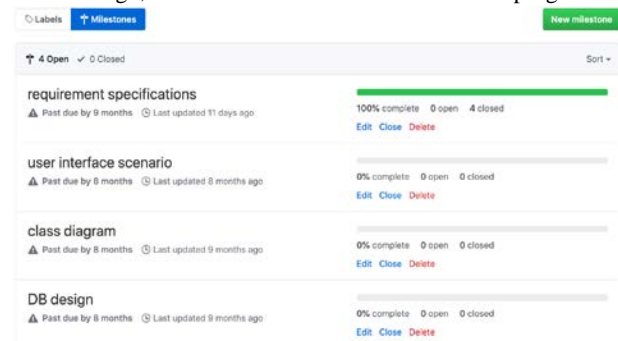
Labels Milestones

New milestone

4 Open ✓ 0 Closed

Sort

requirement specifications

Past due by 9 months Last updated 11 days ago

100% complete 0 open 4 closed

Edit Close Delete

user interface scenario

Past due by 8 months Last updated 8 months ago

0% complete 0 open 0 closed

Edit Close Delete

class diagram

Past due by 8 months Last updated 9 months ago

0% complete 0 open 0 closed

Edit Close Delete

DB design

Past due by 8 months Last updated 9 months ago

0% complete 0 open 0 closed

Edit Close Delete